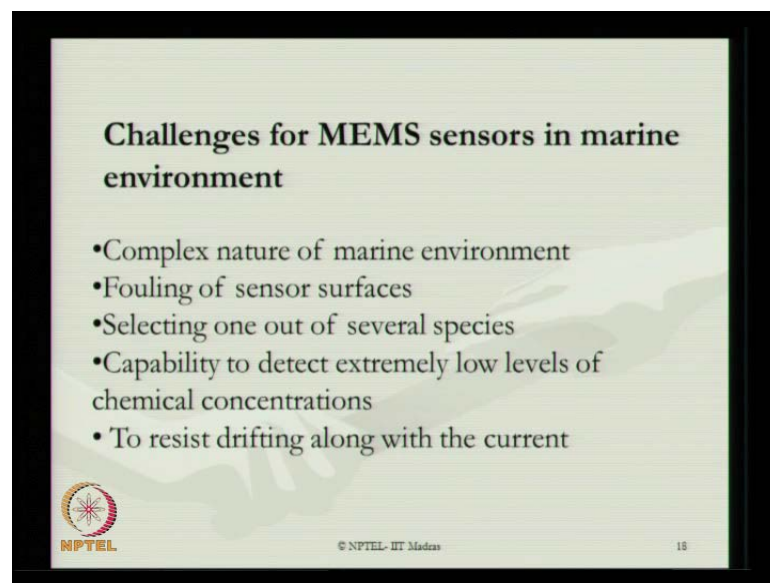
Challenges for MEMS sensors in marine environment

•Complex nature of marine environment
•Fouling of sensor surfaces
•Selecting one out of several species
•Capability to detect extremely low levels of chemical concentrations
• To resist drifting along with the current

NPTEL

© NPTEL- IIT Madras

18